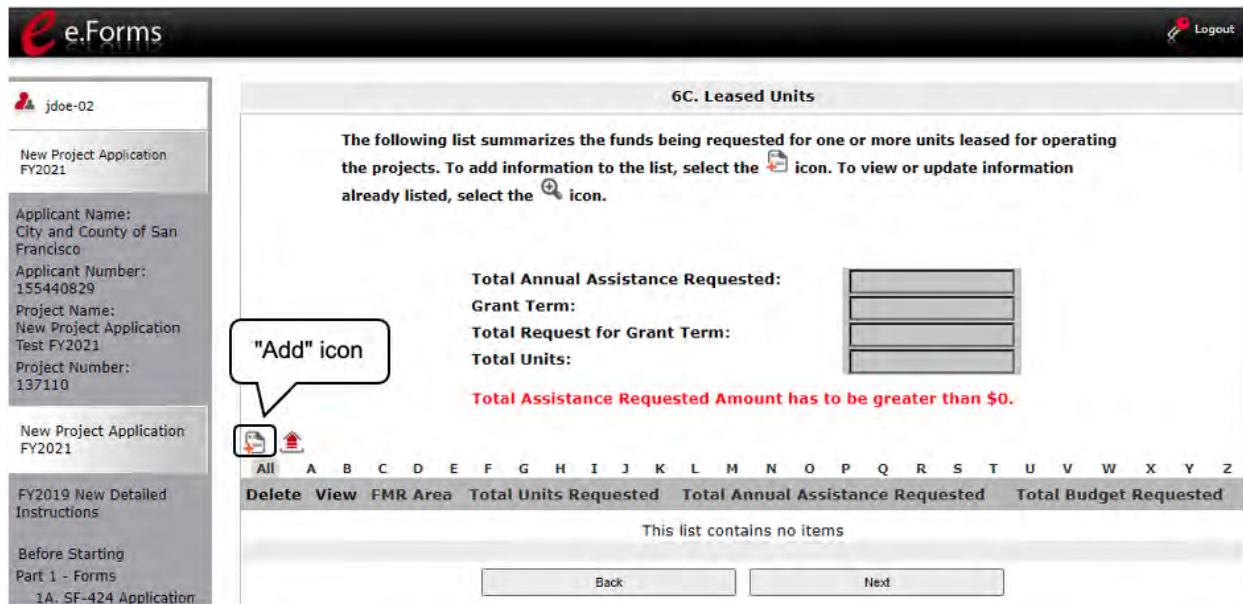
e.Forms

Logout

jdoe-02

New Project Application FY2021

Applicant Name:
City and County of San Francisco
Applicant Number:
155440829
Project Name:
New Project Application Test FY2021
Project Number:
137110

New Project Application FY2021

FY2019 New Detailed Instructions

Before Starting
Part 1 - Forms
1A. SF-424 Application

6C. Leased Units

The following list summarizes the funds being requested for one or more units leased for operating the projects. To add information to the list, select the icon. To view or update information already listed, select the icon.

Total Annual Assistance Requested:
Grant Term:
Total Request for Grant Term:
Total Units:

Total Assistance Requested Amount has to be greater than $0.

"Add" icon

All A B C D E F G H I J K L M N O P Q R S T U V W X Y Z

| Delete | View | FMR Area | Total Units Requested | Total Annual Assistance Requested | Total Budget Requested |
|---|---|---|---|---|---|
| This list contains no items | | | | | |

Back Next